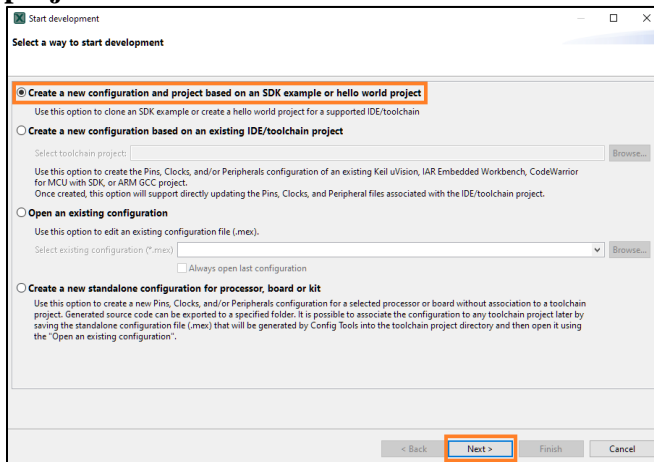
Start development

Select a way to start development

Create a new configuration and project based on an SDK example or hello world project

Use this option to clone an SDK example or create a hello world project for a supported IDE/toolchain

Create a new configuration based on an existing IDE/toolchain project

Select toolchain project:

Browse...

Use this option to create the Pins, Clocks, and/or Peripherals configuration of an existing Keil uVision, IAR Embedded Workbench, CodeWarrior for MCU with SDK, or ARM GCC project.
Once created, this option will support directly updating the Pins, Clocks, and Peripheral files associated with the IDE/toolchain project.

Open an existing configuration

Use this option to edit an existing configuration file (.mex).

Select existing configuration (*.mex)

Browse...

Always open last configuration

Create a new standalone configuration for processor, board or kit

Use this option to create a new Pins, Clocks, and/or Peripherals configuration for a selected processor or board without association to a toolchain project. Generated source code can be exported to a specified folder. It is possible to associate the configuration to any toolchain project later by saving the standalone configuration file (.mex) that will be generated by Config Tools into the toolchain project directory and then open it using the "Open an existing configuration".

< Back

Next >

Finish

Cancel